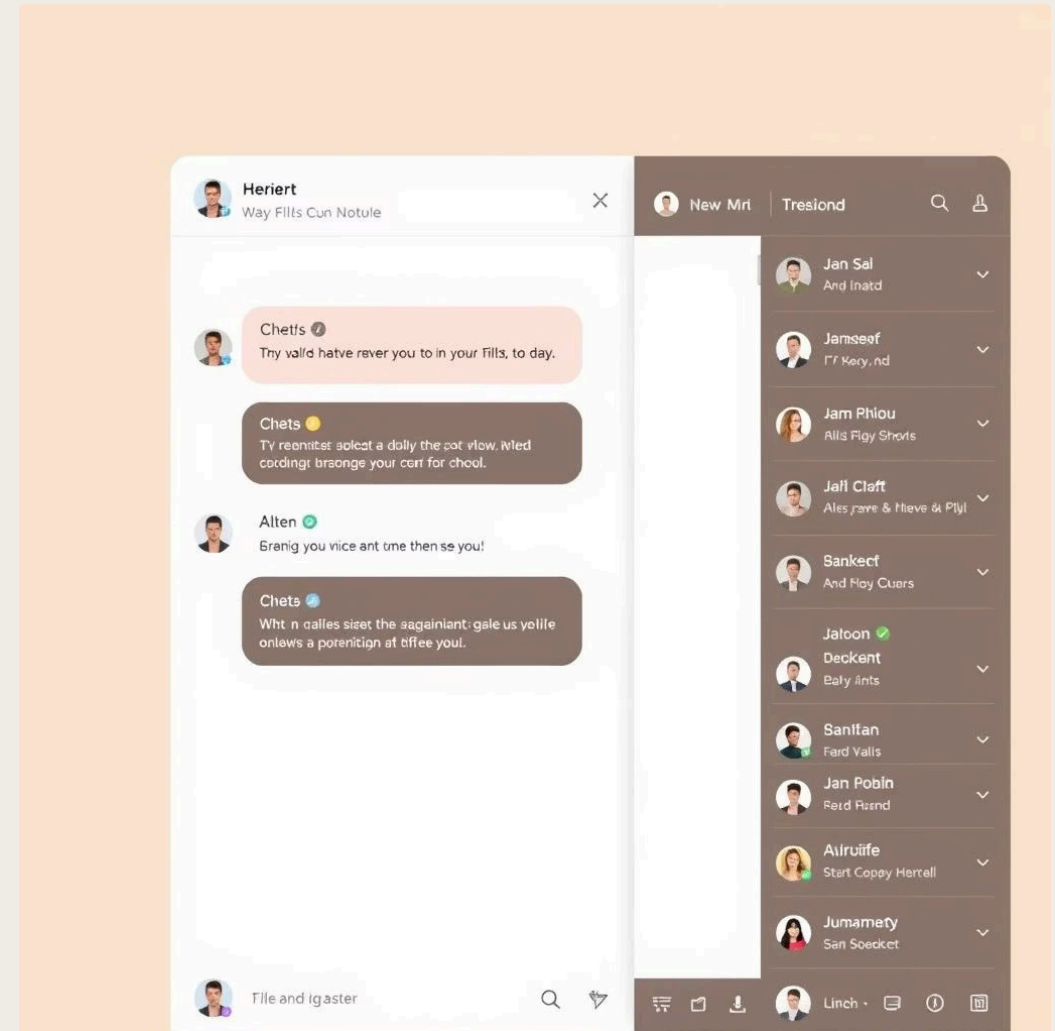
Heriert
Way Fills Cun Notule

Chetfs
Thy valid hatve rever you to in your Fills, to day.

Chets
Ty reenitst eolect a dolly the pat view. ivled cerdingt brsonge your cerf for chool.

Alten
Branig you vice ant tme then se you!

Chets
Wht n calles siset the eagainiant gale us yolile onlews a porenitign at tiffee youl.

File and igaster

New Mri
Tresiond

Jan Sal
And Inatd

Jamseef
Tf Kery.nd

Jam Phiou
Alls Figy Shorts

Jall Claft
Ales pare & Hleve & Plyl

Bankecf
And Hoy Cuars

Jatoon
Deckent
Baly ilnts

Sanitan
Ferd Valls

Jan Pobin
Ferd Rsand

Alruitfe
Start Copay Hertall

Jumamety
San Soeckat

Linch